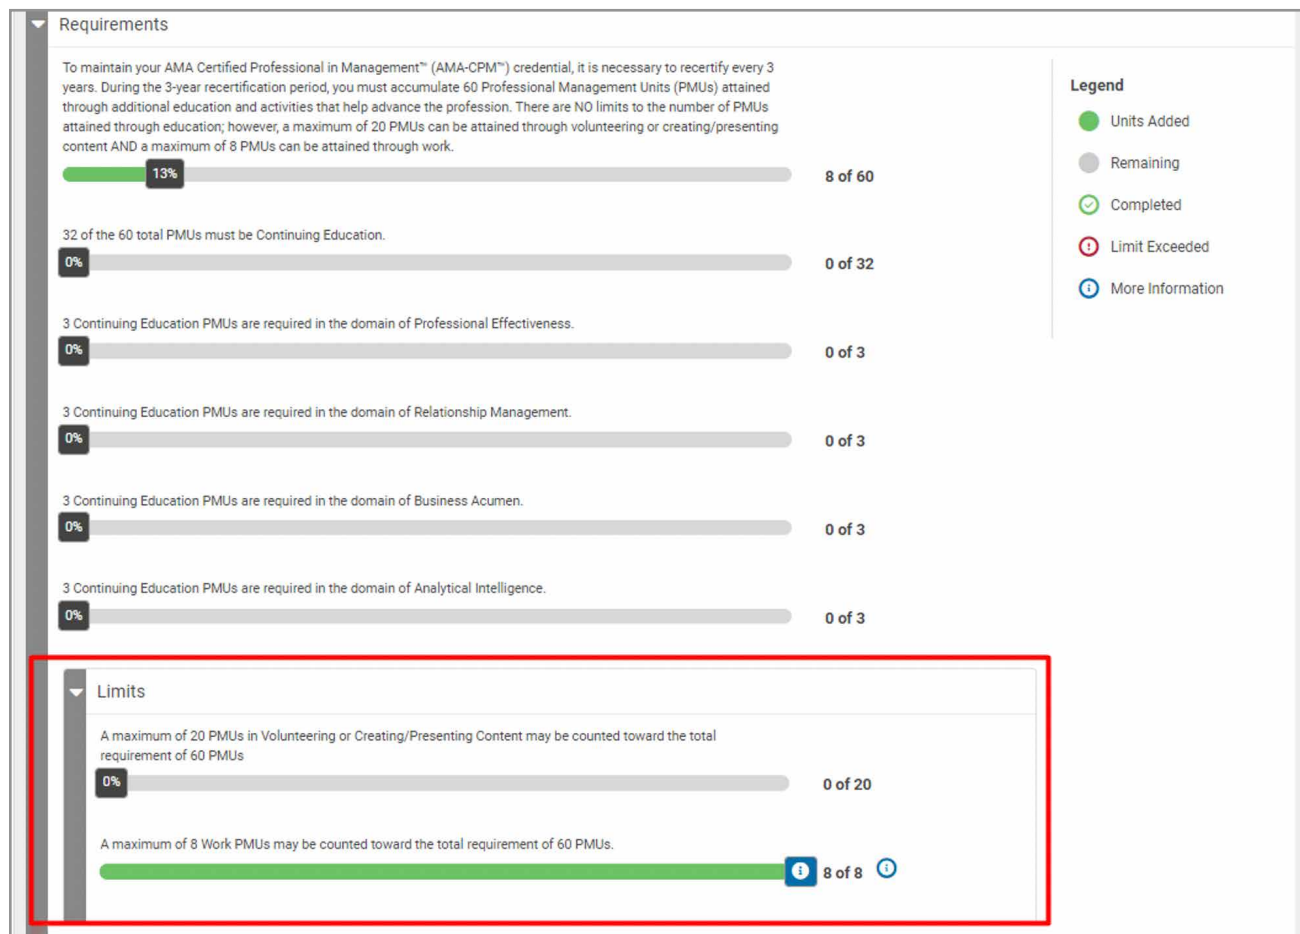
Requirements

To maintain your AMA Certified Professional in Management™ (AMA-CPM™) credential, it is necessary to recertify every 3 years. During the 3-year recertification period, you must accumulate 60 Professional Management Units (PMUs) attained through additional education and activities that help advance the profession. There are NO limits to the number of PMUs attained through education; however, a maximum of 20 PMUs can be attained through volunteering or creating/presenting content AND a maximum of 8 PMUs can be attained through work.

13%

8 of 60

32 of the 60 total PMUs must be Continuing Education.

0%

0 of 32

3 Continuing Education PMUs are required in the domain of Professional Effectiveness.

0%

0 of 3

3 Continuing Education PMUs are required in the domain of Relationship Management.

0%

0 of 3

3 Continuing Education PMUs are required in the domain of Business Acumen.

0%

0 of 3

3 Continuing Education PMUs are required in the domain of Analytical Intelligence.

0%

0 of 3

Legend

Units Added

Remaining

Completed

Limit Exceeded

More Information

Limits

A maximum of 20 PMUs in Volunteering or Creating/Presenting Content may be counted toward the total requirement of 60 PMUs

0%

0 of 20

A maximum of 8 Work PMUs may be counted toward the total requirement of 60 PMUs.

8 of 8